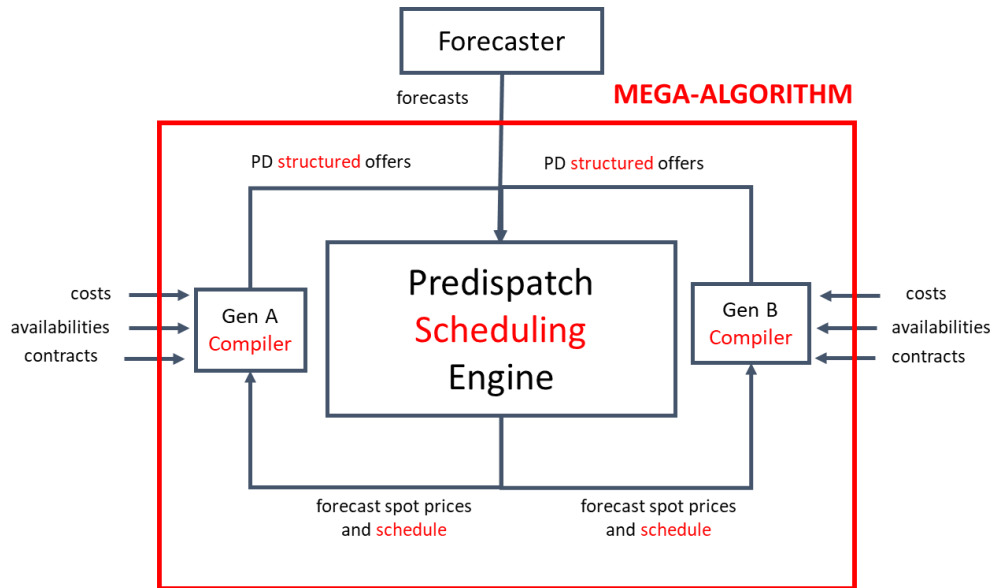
Forecaster

forecasts

MEGA-ALGORITHM

PD structured offers

PD structured offers

costs

availabilities

contracts

Gen A
Compiler

Predispatch
Scheduling
Engine

Gen B
Compiler

costs

availabilities

contracts

forecast spot prices
and schedule

forecast spot prices
and schedule